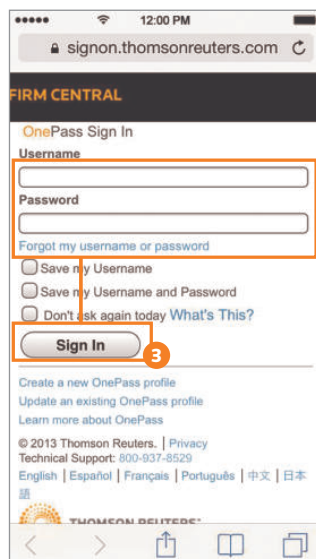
●●●●● 12:00 PM

signon.thomsonreuters.com

FIRM CENTRAL

OnePass Sign In

Username

Password

Forgot my username or password

Save my Username

Save my Username and Password

Don't ask again today What's This?

Sign In

3

Create a new OnePass profile

Update an existing OnePass profile

Learn more about OnePass

© 2013 Thomson Reuters. | Privacy

Technical Support: 800-937-8529

English | Español | Français | Português | 中文 | 日本語

THOMSON REUTERS®